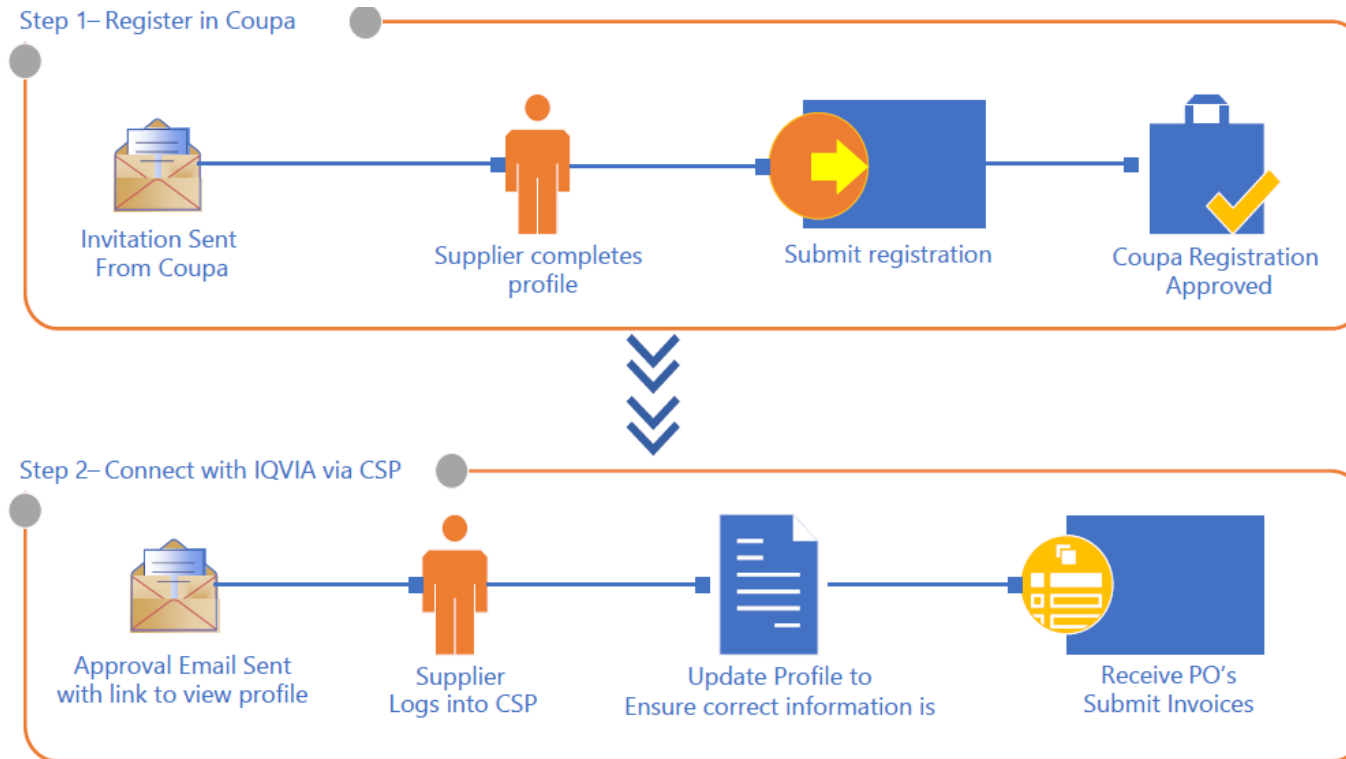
Step 1– Register in Coupa

Invitation Sent From Coupa

Supplier completes profile

Submit registration

Coupa Registration Approved

Step 2– Connect with IQVIA via CSP

Approval Email Sent with link to view profile

Supplier Logs into CSP

Update Profile to Ensure correct information is

Receive PO's Submit Invoices